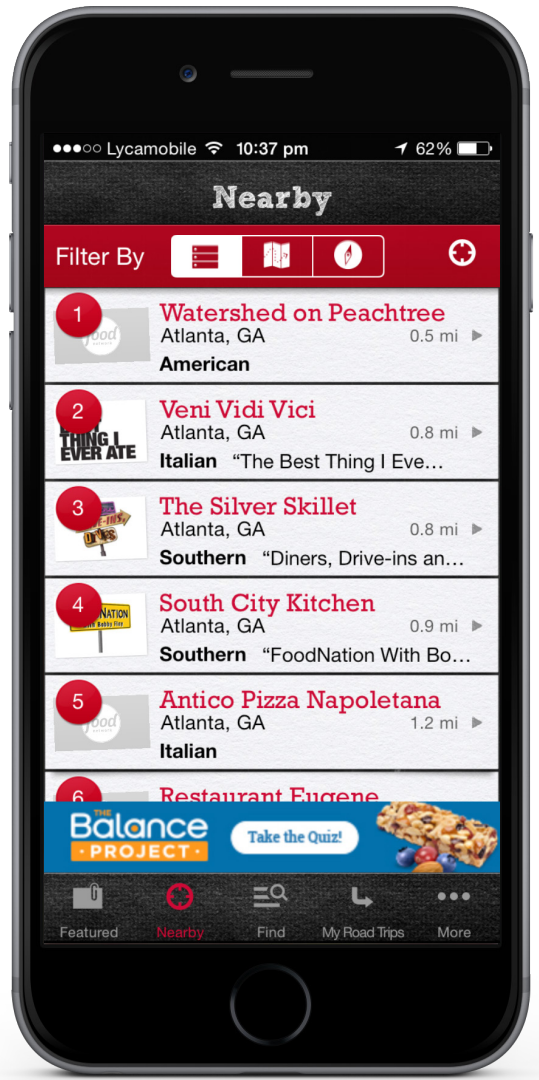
●●●○○ Lycamobile 10:37 pm 62%

Nearby

Filter By

1 food
Watershed on Peachtree
Atlanta, GA 0.5 mi
American

2 THING I EVER ATE
Veni Vidi Vici
Atlanta, GA 0.8 mi
Italian "The Best Thing I Eve...

3
The Silver Skillet
Atlanta, GA 0.8 mi
Southern "Diners, Drive-ins an...

4 NATION Bobby Flay
South City Kitchen
Atlanta, GA 0.9 mi
Southern "FoodNation With Bo...

5 food
Antico Pizza Napoletana
Atlanta, GA 1.2 mi
Italian

6
Restaurant Eugene

THE Balance PROJECT Take the Quiz!

Featured Nearby Find My Road Trips More